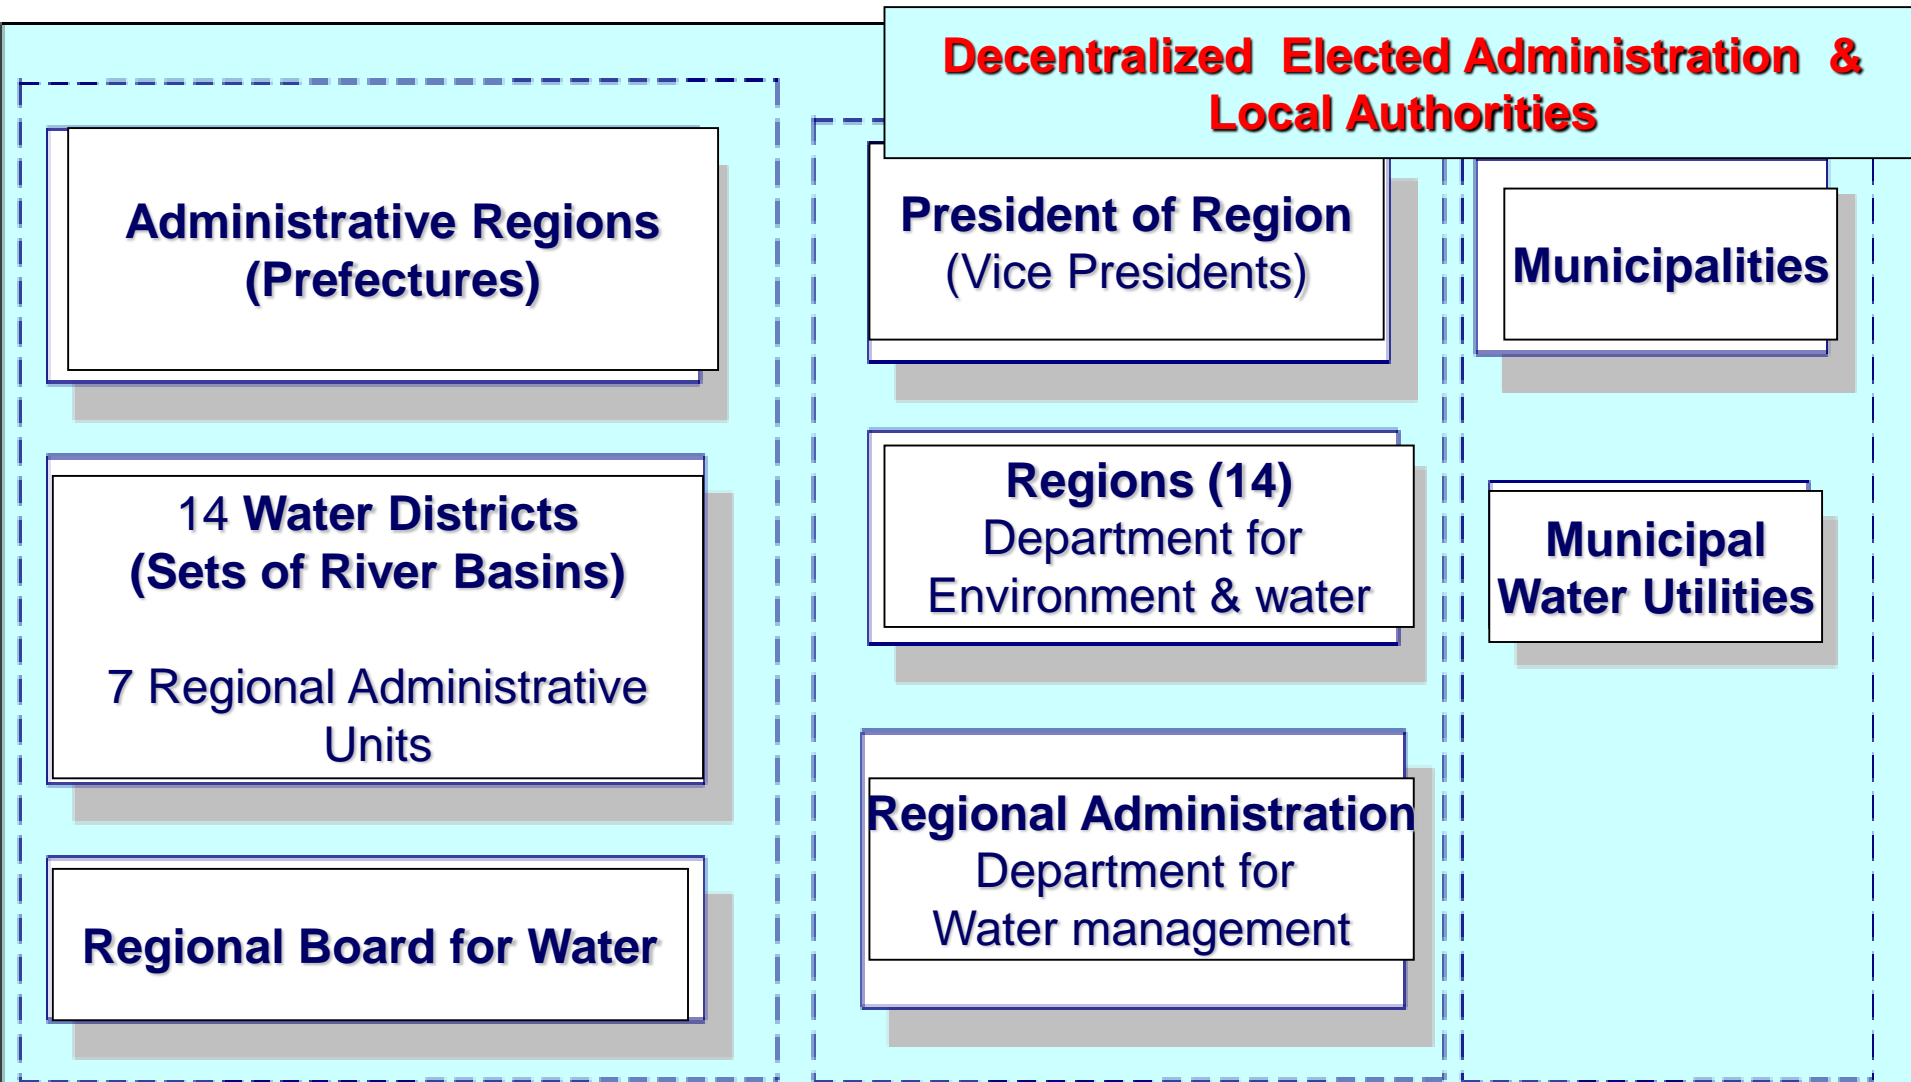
Decentralized Elected Administration & Local Authorities

Administrative Regions (Prefectures)

14 Water Districts (Sets of River Basins)

7 Regional Administrative Units

Regional Board for Water

President of Region (Vice Presidents)

Regions (14) Department for Environment & water

Regional Administration Department for Water management

Municipalities

Municipal Water Utilities